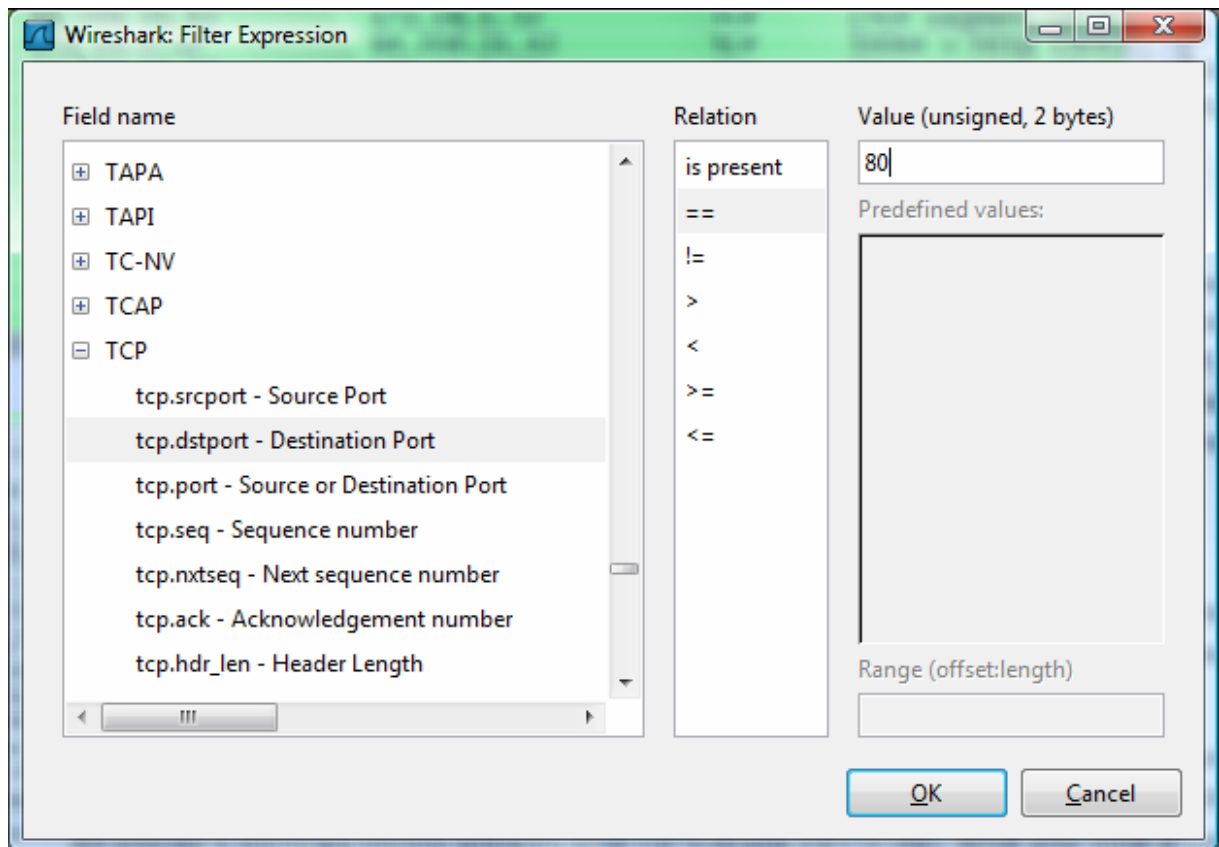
Wireshark: Filter Expression

Field name

TAPA
TAPI
TC-NV
TCAP
TCP
tcp.srcport - Source Port
tcp.dstport - Destination Port
tcp.port - Source or Destination Port
tcp.seq - Sequence number
tcp.nxtseq - Next sequence number
tcp.ack - Acknowledgement number
tcp.hdr_len - Header Length

Relation

is present
==
!=
>
<
>=
<=

Value (unsigned, 2 bytes)

80

Predefined values:

Range (offset:length)

OK

Cancel